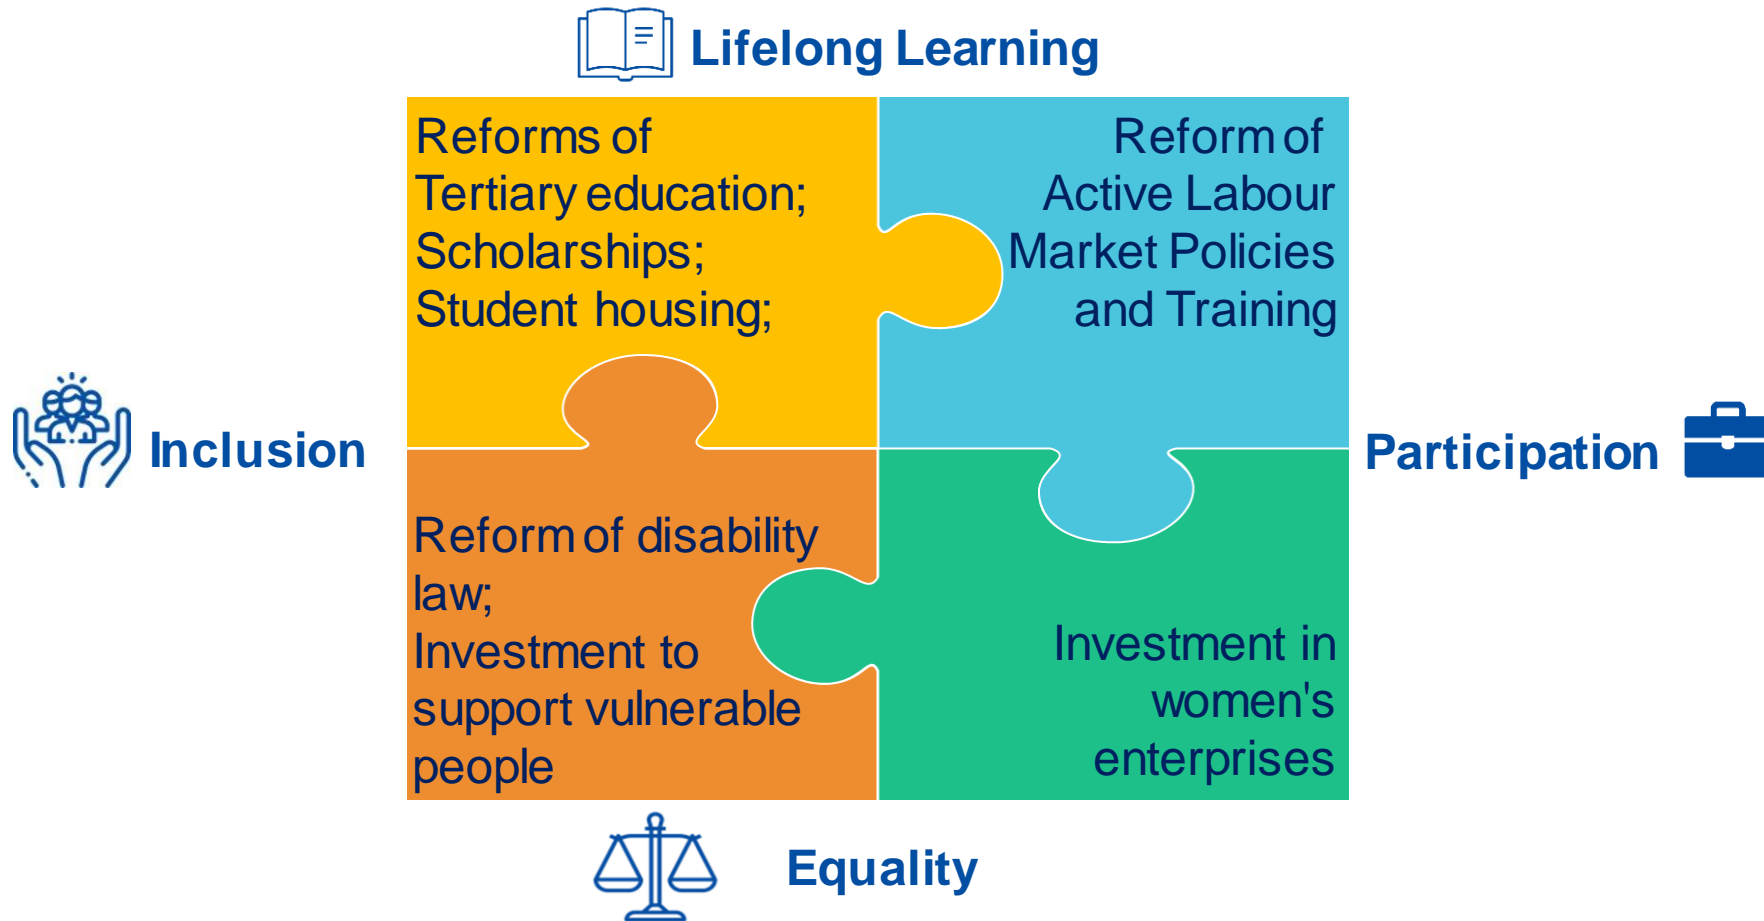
Lifelong Learning

Reforms of Tertiary education; Scholarships; Student housing;

Reform of Active Labour Market Policies and Training

Inclusion

Participation

Reform of disability law; Investment to support vulnerable people

Investment in women's enterprises

Equality